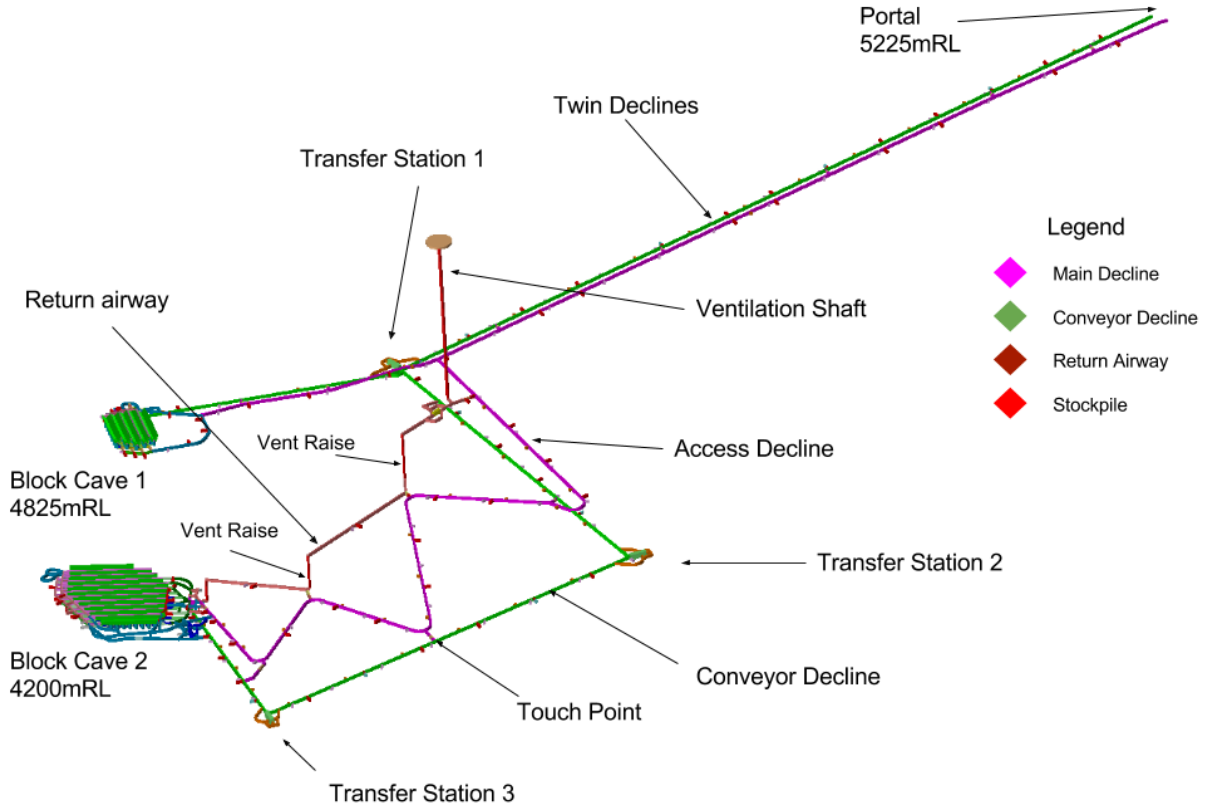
Portal
5225mRL

Twin Declines

Transfer Station 1

Legend

Main Decline

Conveyor Decline

Return Airway

Stockpile

Return airway

Ventilation Shaft

Vent Raise

Access Decline

Block Cave 1
4825mRL

Vent Raise

Transfer Station 2

Block Cave 2
4200mRL

Conveyor Decline

Touch Point

Transfer Station 3